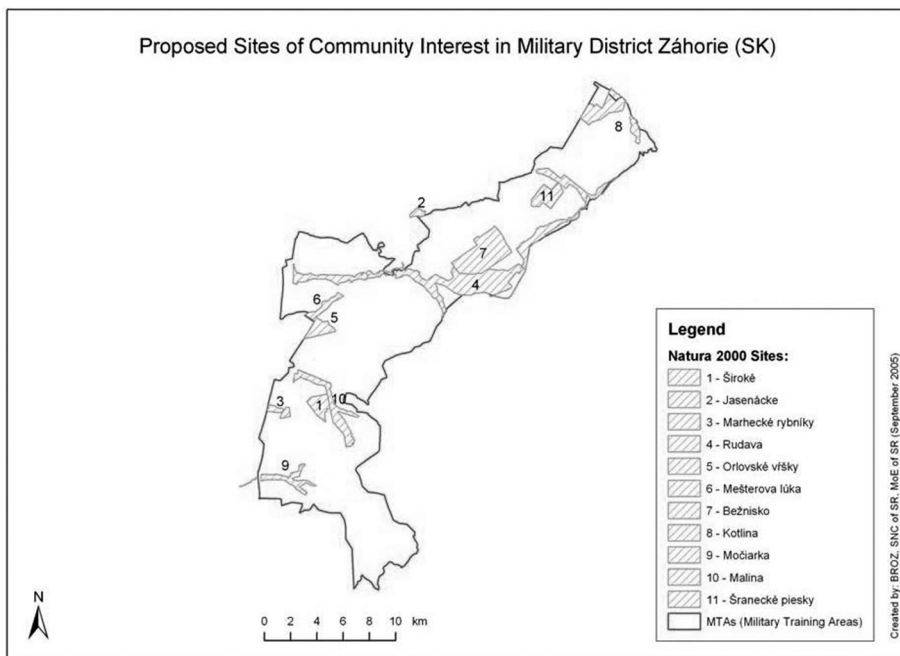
Proposed Sites of Community Interest in Military District Záhorie (SK)

8
11
2
7
4
6
5
3
1
10
9

Legend
Natura 2000 Sites:
1 - Široké
2 - Jasenácke
3 - Marhecké rybníky
4 - Rudava
5 - Orlovské vŕšky
6 - Mešterova lúka
7 - Bežnisko
8 - Kotlina
9 - Močiarka
10 - Malina
11 - Šranecké piesky
MTAs (Military Training Areas)

N
0 2 4 6 8 10 km

Created by: BROZ, SNC of SR, MoE of SR (September 2005)